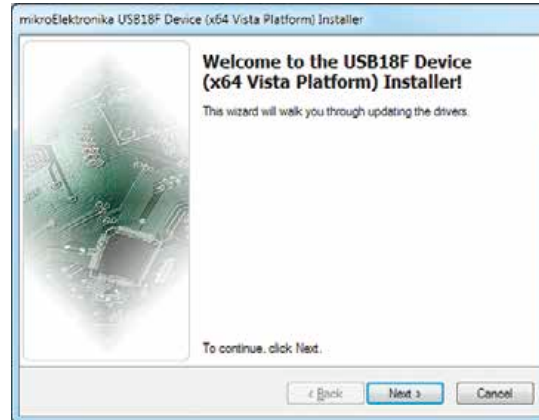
mikroElektronika USB18F Device (x64 Vista Platform) Installer

Welcome to the USB18F Device (x64 Vista Platform) Installer!

This wizard will walk you through updating the drivers.

To continue, click Next.

< Back

Next >

Cancel